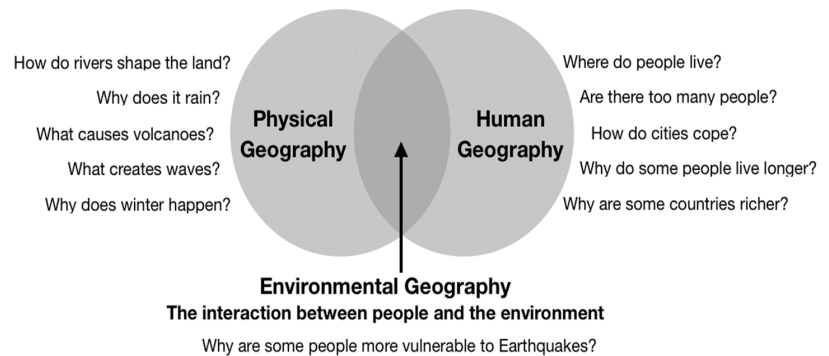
How do rivers shape the land?

Why does it rain?

What causes volcanoes?

What creates waves?

Why does winter happen?

Physical Geography

Human Geography

Where do people live?

Are there too many people?

How do cities cope?

Why do some people live longer?

Why are some countries richer?

Environmental Geography

The interaction between people and the environment

Why are some people more vulnerable to Earthquakes?